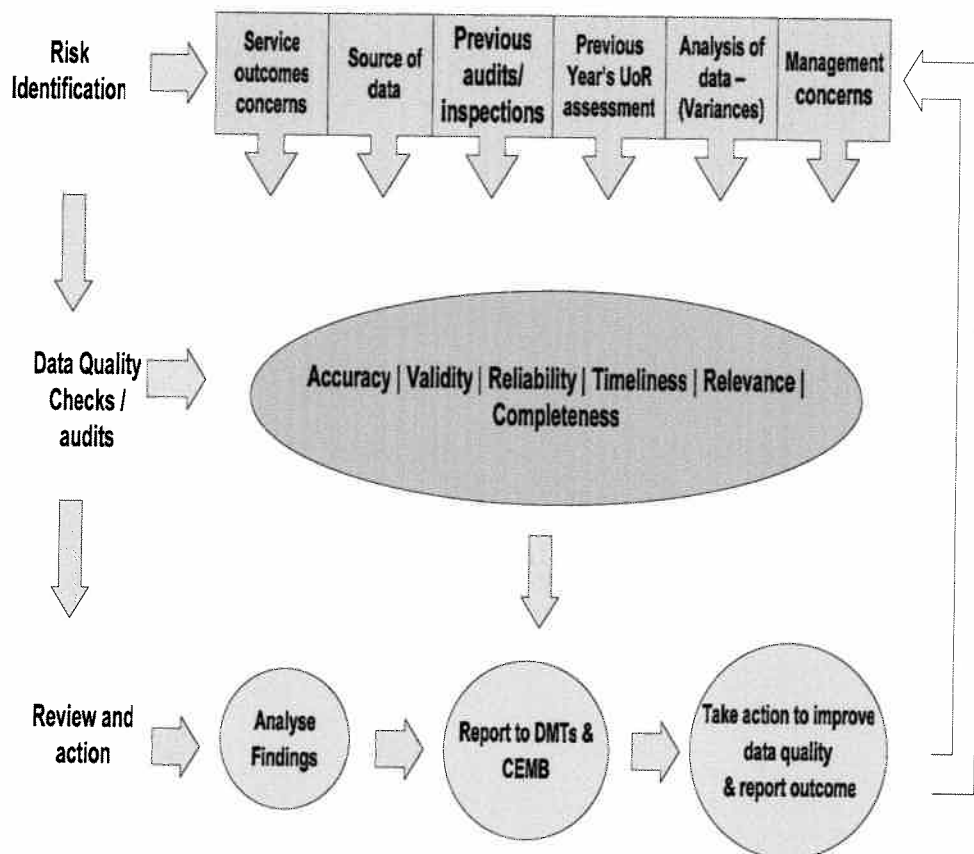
Risk Identification

Service outcomes concerns

Source of data

Previous audits/ inspections

Previous Year's UoR assessment

Analysis of data – (Variances)

Management concerns

Data Quality Checks / audits

Accuracy | Validity | Reliability | Timeliness | Relevance | Completeness

Review and action

Analyse Findings

Report to DMTs & CEMB

Take action to improve data quality & report outcome